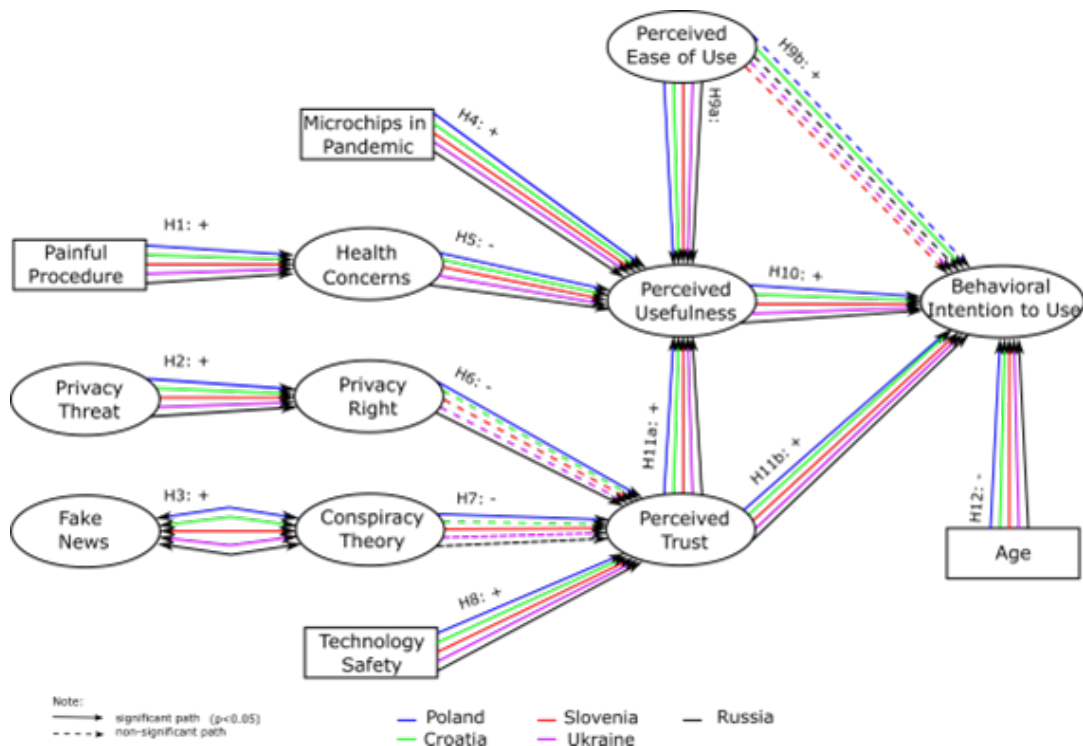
Perceived Ease of Use

H9b: +

H9a: +

Microchips in Pandemic

H4: +

H1: +

Painful Procedure

Health Concerns

H5: -

Perceived Usefulness

H10: +

Behavioral Intention to Use

H2: +

Privacy Threat

Privacy Right

H6: -

H11a: +

H11b: +

H3: +

Fake News

Conspiracy Theory

H7: -

Perceived Trust

H12: -

Age

H8: +

Technology Safety

Note:
significant path (p<0.05)
non-significant path

Poland
Croatia
Slovenia
Ukraine
Russia